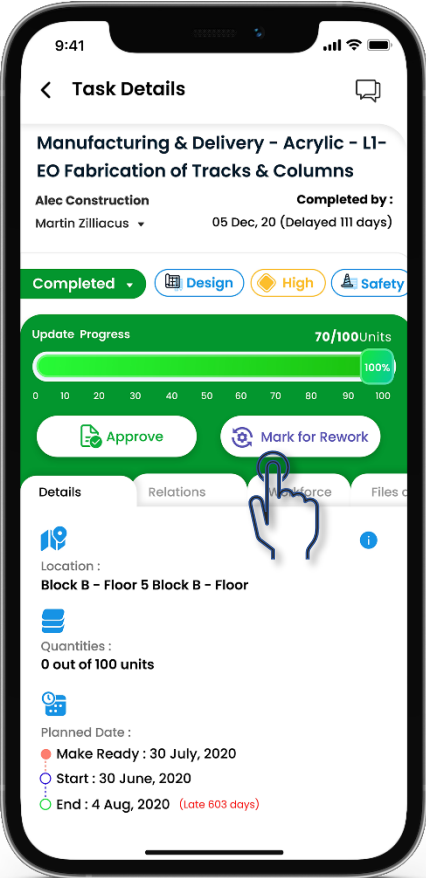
9:41

Task Details

Manufacturing & Delivery - Acrylic - L1-EO Fabrication of Tracks & Columns

Alec Construction
Martin Zilliacus

Completed by :
05 Dec, 20 (Delayed 111 days)

Completed
Design
High
Safety

Update Progress
70/100Units
100%
0 10 20 30 40 50 60 70 80 90 100

Approve
Mark for Rework

Details
Relations
Workforce
Files

Location :
Block B - Floor 5 Block B - Floor

Quantities :
0 out of 100 units

Planned Date :
Make Ready : 30 July, 2020
Start : 30 June, 2020
End : 4 Aug, 2020 (Late 603 days)